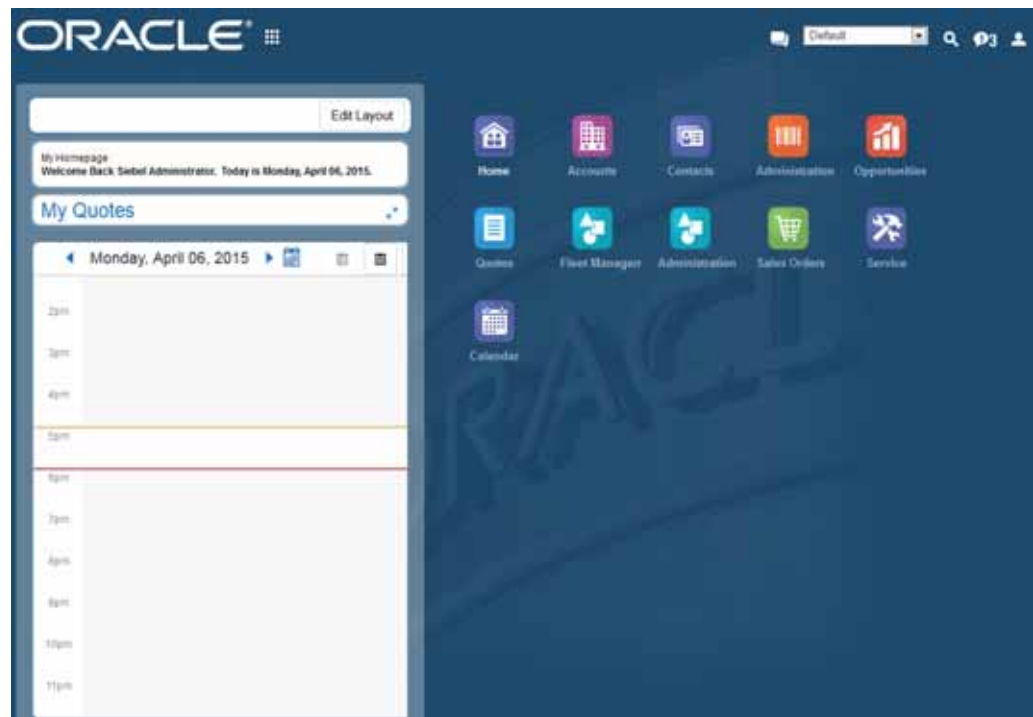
ORACLE®

Default

3

Edit Layout

My Homepage
Welcome Back Siebel Administrator. Today is Monday, April 06, 2015.

My Quotes

Monday, April 06, 2015

2pm

3pm

4pm

5pm

6pm

7pm

8pm

9pm

10pm

11pm

Home

Accounts

Contacts

Administration

Opportunities

Quotes

Fleet Manager

Administration

Sales Orders

Service

Calendar